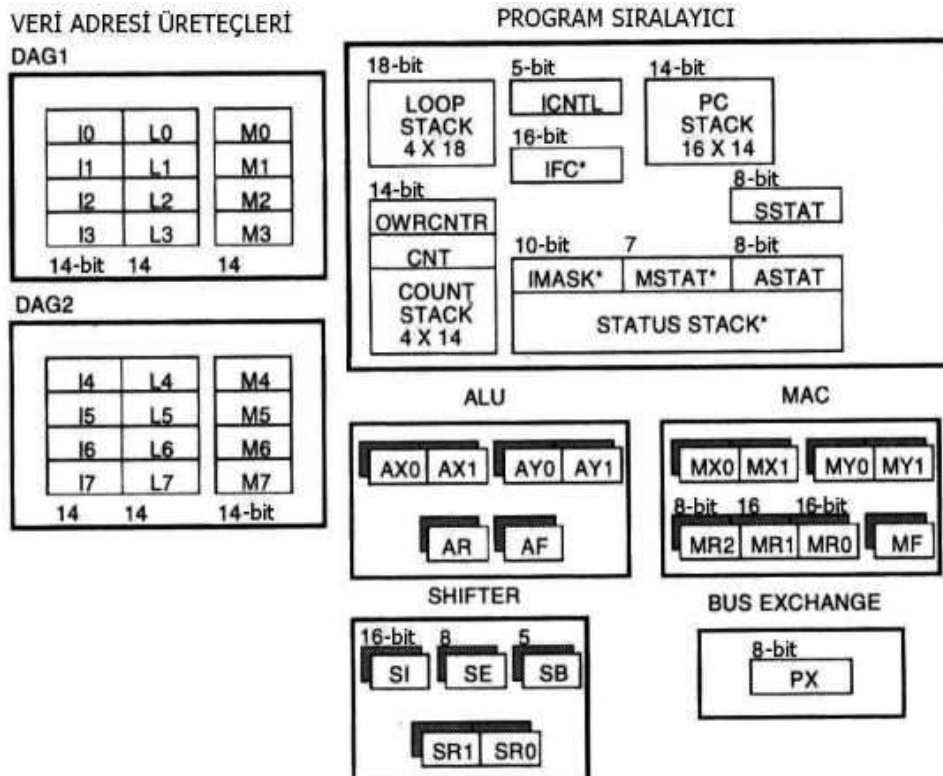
VERİ ADRESİ ÜRETEÇLERİ

DAG1

| I0 | L0 | M0 |
|---|---|---|
| I1 | L1 | M1 |
| I2 | L2 | M2 |
| I3 | L3 | M3 |

14-bit 14 14

DAG2

| I4 | L4 | M4 |
|---|---|---|
| I5 | L5 | M5 |
| I6 | L6 | M6 |
| I7 | L7 | M7 |

14 14 14-bit

PROGRAM SIRALAYICI

18-bit LOOP STACK 4 X 18

5-bit ICNTL

16-bit IFC*

14-bit PC STACK 16 X 14

8-bit SSTAT

14-bit OWRCNTR CNT COUNT STACK 4 X 14

10-bit IMASK* 7 MSTAT* 8-bit ASTAT

STATUS STACK*

ALU

AX0 AX1 AY0 AY1

AR AF

MAC

MX0 MX1 MY0 MY1

8-bit MR2 16 MR1 16-bit MR0 MF

SHIFTER

16-bit SI 8 SE 5 SB

SR1 SR0

BUS EXCHANGE

8-bit PX